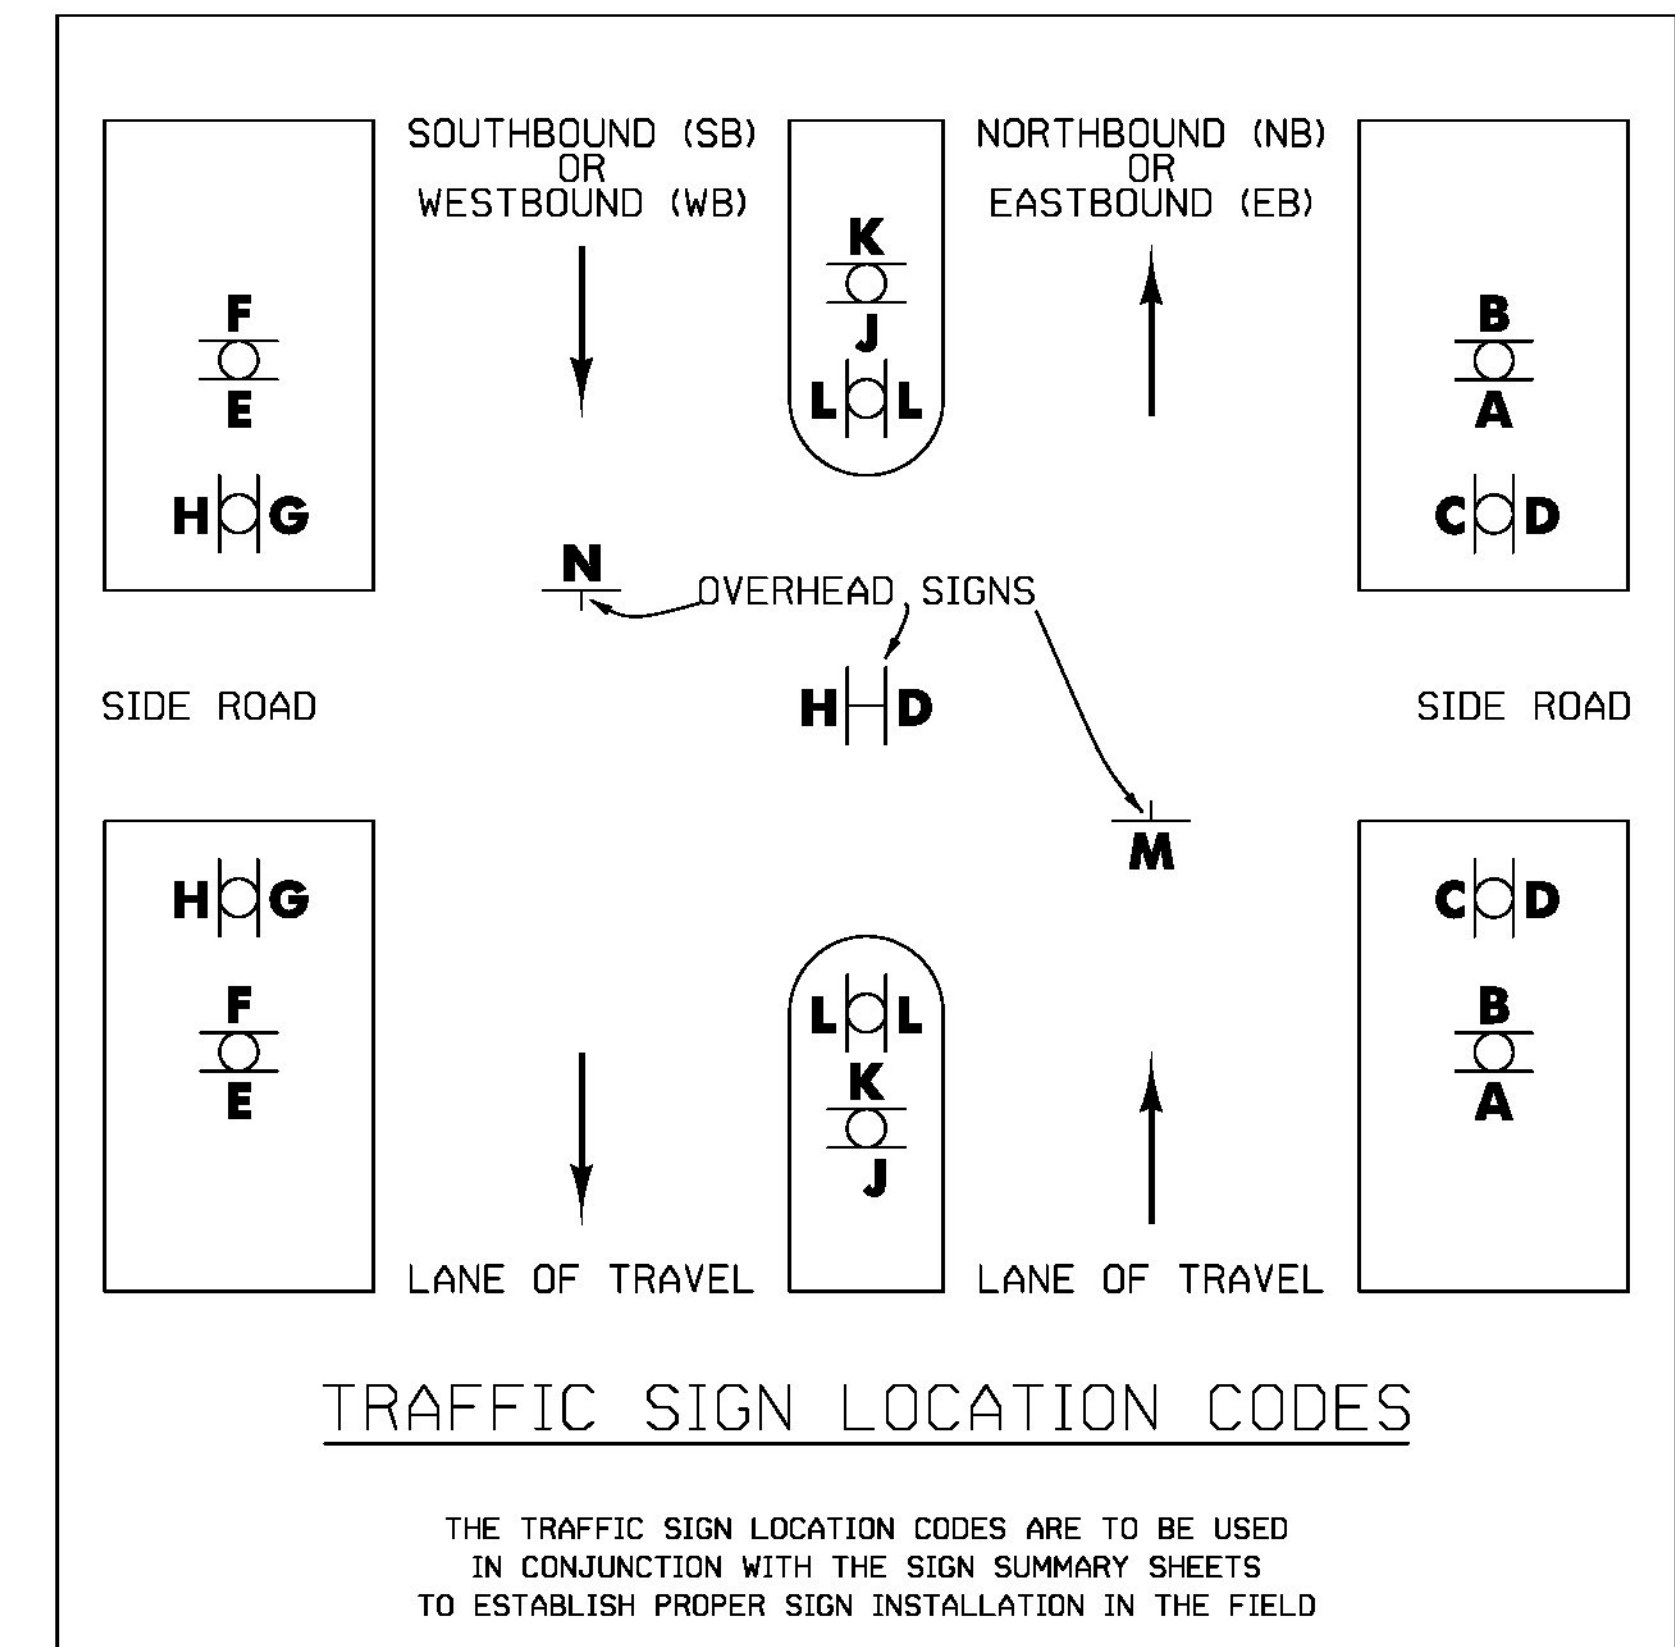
SOUTHBOUND (SB)
OR
WESTBOUND (WB)

NORTHBOUND (NB)
OR
EASTBOUND (EB)

F
E
H G

K
J
L L

B
A
C D

N
OVERHEAD SIGNS

SIDE ROAD

H D

SIDE ROAD

M

H G
F
E

L L
K
J

C D
B
A

LANE OF TRAVEL

LANE OF TRAVEL

TRAFFIC SIGN LOCATION CODES

THE TRAFFIC SIGN LOCATION CODES ARE TO BE USED IN CONJUNCTION WITH THE SIGN SUMMARY SHEETS TO ESTABLISH PROPER SIGN INSTALLATION IN THE FIELD